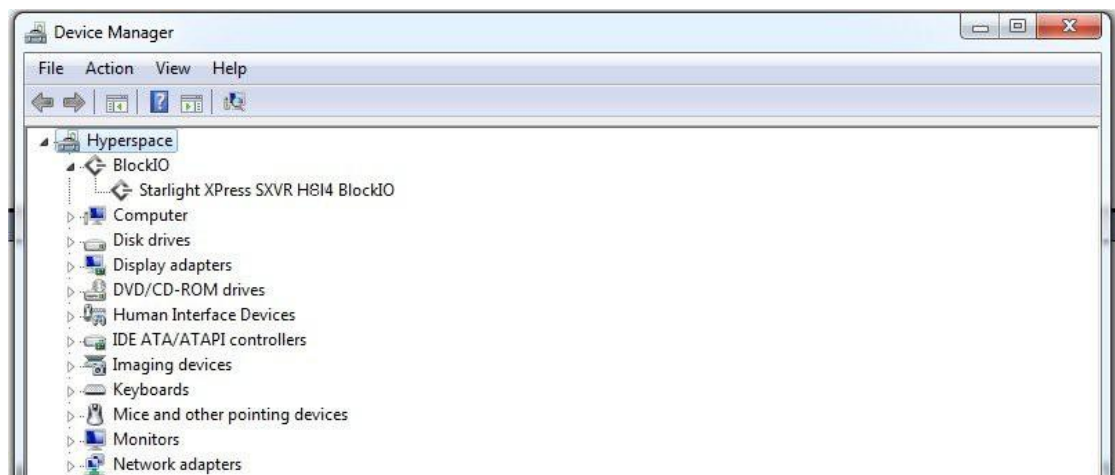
Device Manager

File Action View Help

Hyperspace
BlockIO
Starlight XPress SXVR H814 BlockIO
Computer
Disk drives
Display adapters
DVD/CD-ROM drives
Human Interface Devices
IDE ATA/ATAPI controllers
Imaging devices
Keyboards
Mice and other pointing devices
Monitors
Network adapters